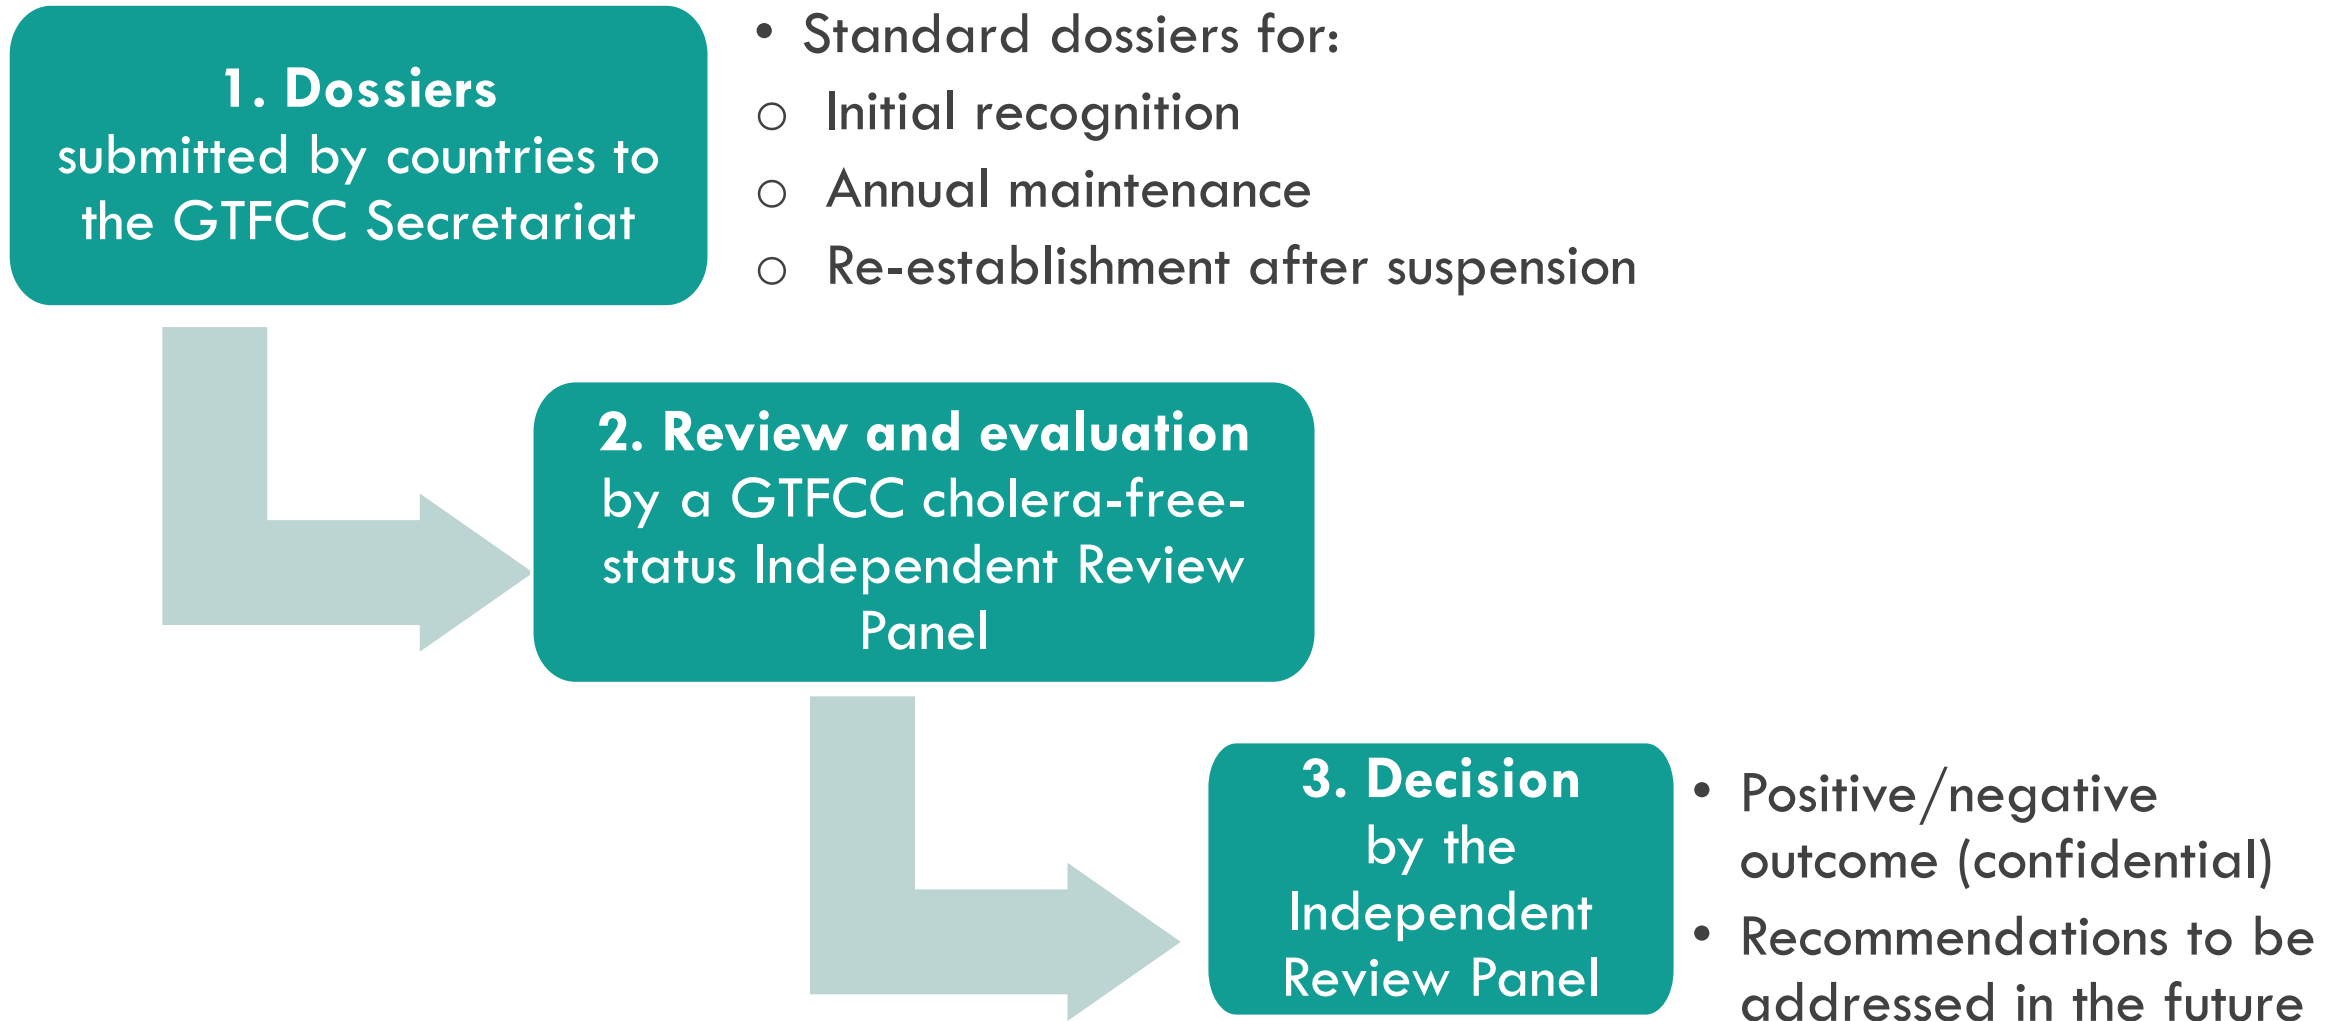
1. Dossiers
submitted by countries to the GTFCC Secretariat

• Standard dossiers for:
○ Initial recognition
○ Annual maintenance
○ Re-establishment after suspension

2. Review and evaluation
by a GTFCC cholera-free-status Independent Review Panel

3. Decision
by the Independent Review Panel

• Positive/negative outcome (confidential)
• Recommendations to be addressed in the future